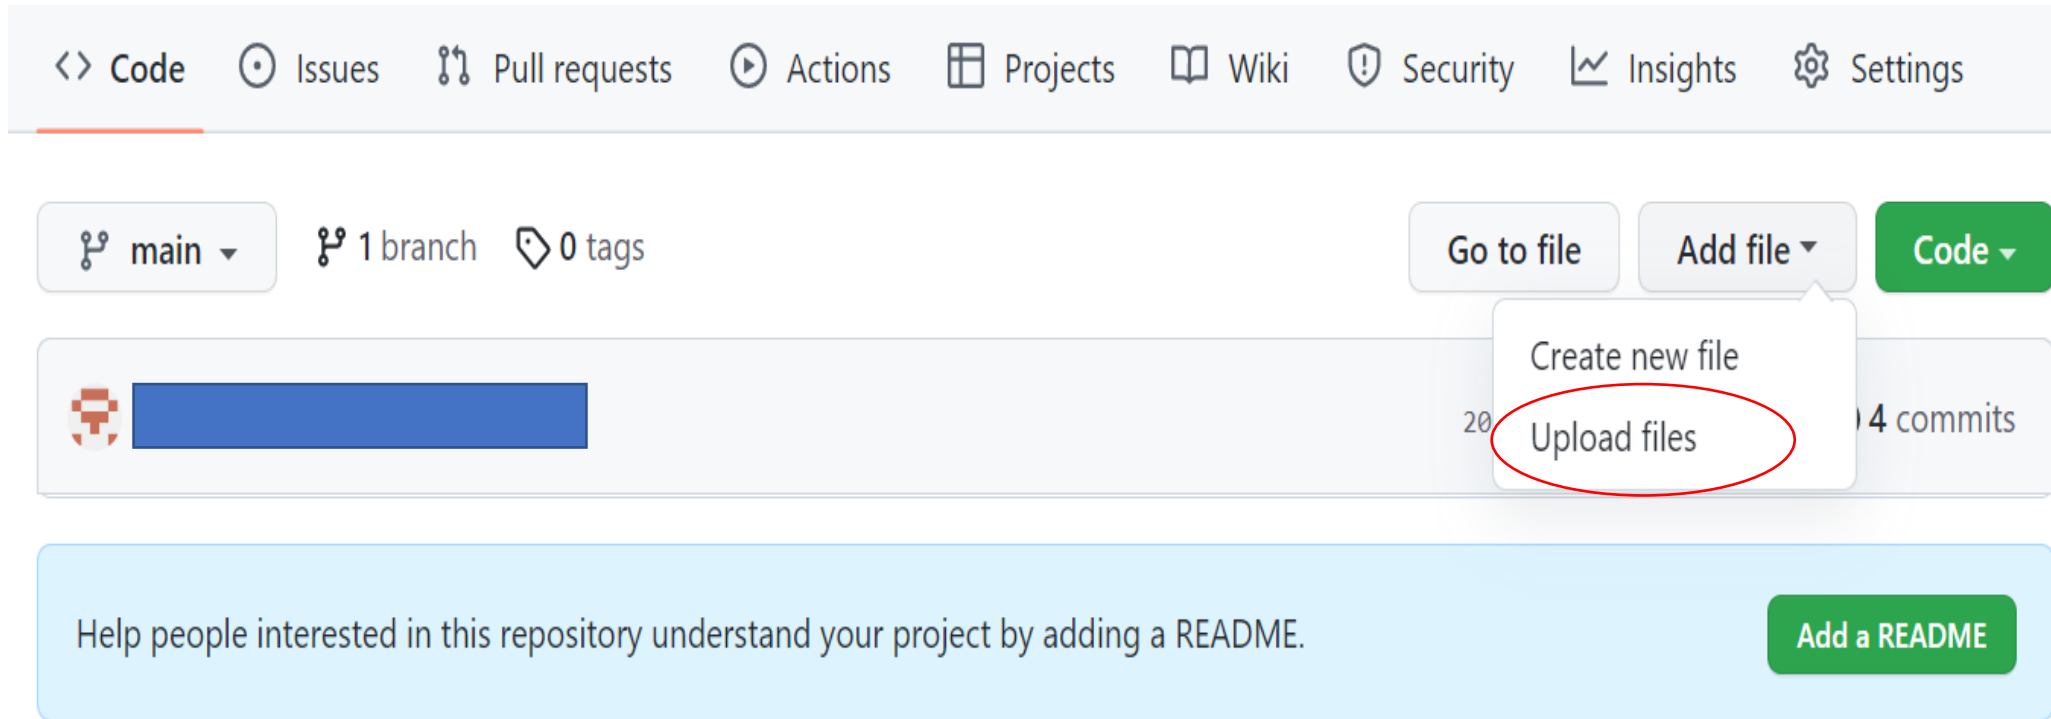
Code Issues Pull requests Actions Projects Wiki Security Insights Settings

main 1 branch 0 tags

Go to file Add file Code

Create new file
Upload files

20 4 commits

Help people interested in this repository understand your project by adding a README.

Add a README